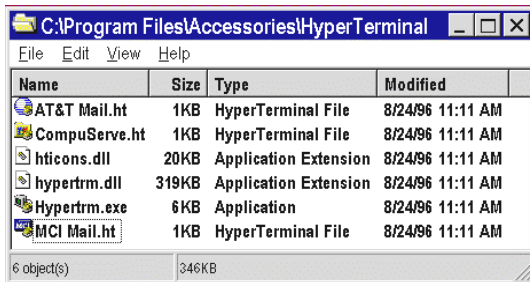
C:\Program Files\Accessories\HyperTerminal

File Edit View Help

| Name | Size | Type | Modified |
|---|---|---|---|
| AT&T Mail.ht | 1KB | HyperTerminal File | 8/24/96 11:11 AM |
| CompuServe.ht | 1KB | HyperTerminal File | 8/24/96 11:11 AM |
| hticons.dll | 20KB | Application Extension | 8/24/96 11:11 AM |
| hypertrm.dll | 319KB | Application Extension | 8/24/96 11:11 AM |
| Hypertrm.exe | 6KB | Application | 8/24/96 11:11 AM |
| MCI Mail.ht | 1KB | HyperTerminal File | 8/24/96 11:11 AM |

6 object(s) 346KB